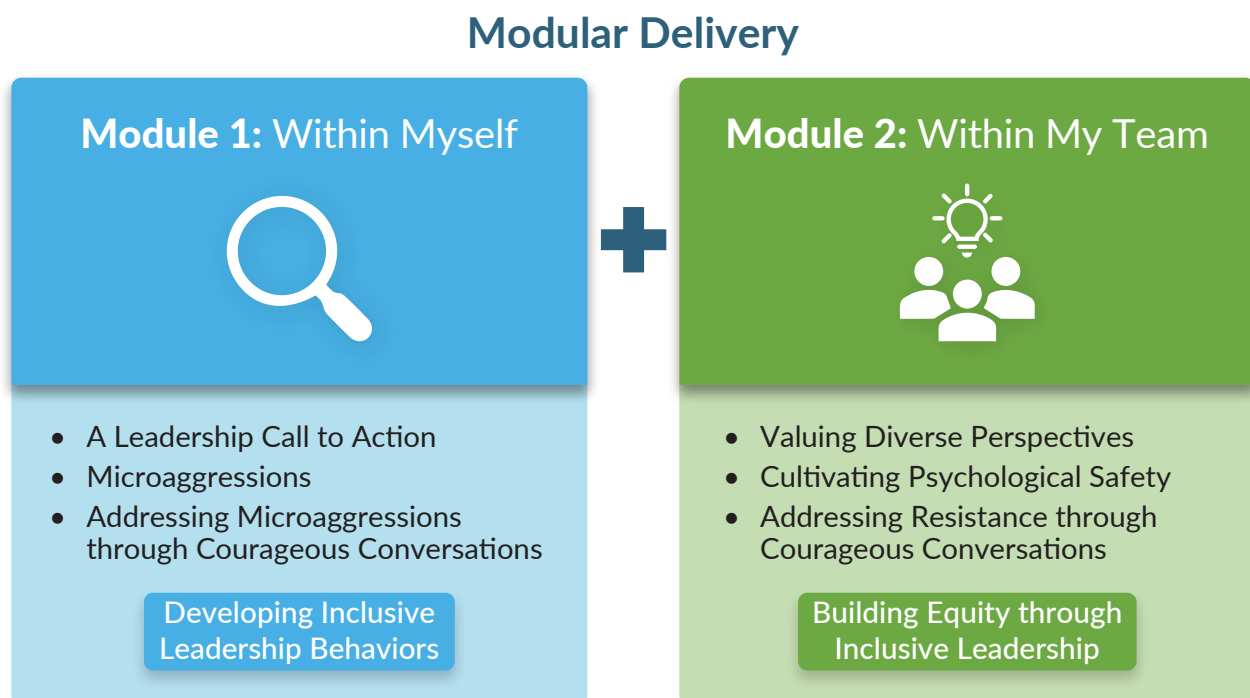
Modular Delivery

Module 1: Within Myself

- A Leadership Call to Action
- Microaggressions
- Addressing Microaggressions through Courageous Conversations

Developing Inclusive Leadership Behaviors

Module 2: Within My Team

- Valuing Diverse Perspectives
- Cultivating Psychological Safety
- Addressing Resistance through Courageous Conversations

Building Equity through Inclusive Leadership